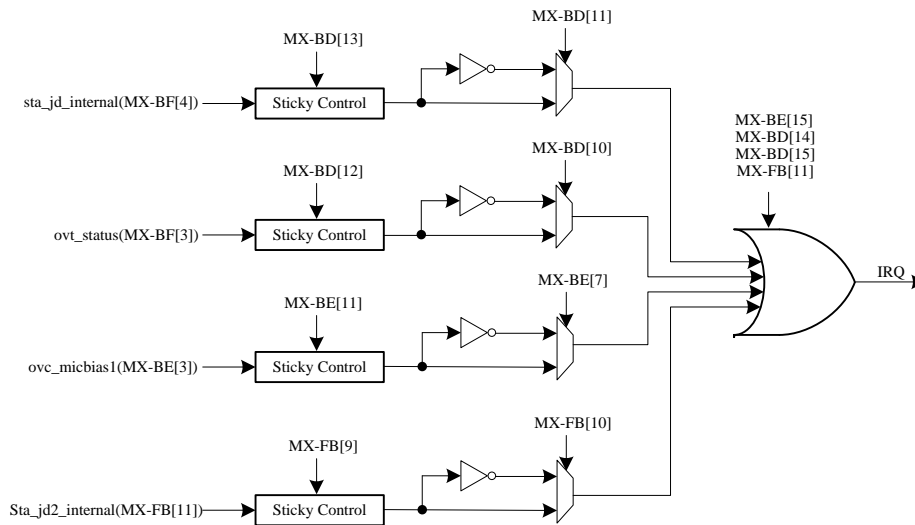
MX-BD[11]
MX-BD[13]
sta_jd_internal(MX-BF[4])
Sticky Control
MX-BD[10]
MX-BD[12]
ovt_status(MX-BF[3])
Sticky Control
MX-BE[15]
MX-BD[14]
MX-BD[15]
MX-FB[11]
IRQ
MX-BE[7]
MX-BE[11]
ovc_micbias1(MX-BE[3])
Sticky Control
MX-FB[10]
MX-FB[9]
Sta_jd2_internal(MX-FB[11])
Sticky Control